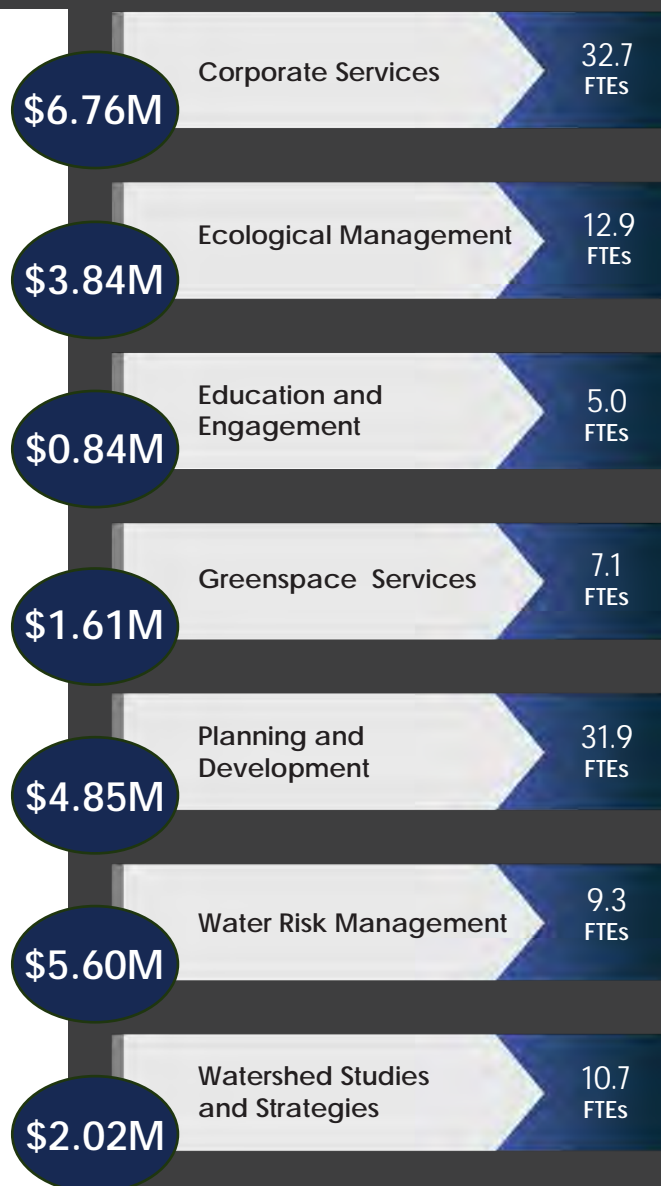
$6.76M
Corporate Services
32.7 FTEs

$3.84M
Ecological Management
12.9 FTEs

$0.84M
Education and Engagement
5.0 FTEs

$1.61M
Greenspace Services
7.1 FTEs

$4.85M
Planning and Development
31.9 FTEs

$5.60M
Water Risk Management
9.3 FTEs

$2.02M
Watershed Studies and Strategies
10.7 FTEs